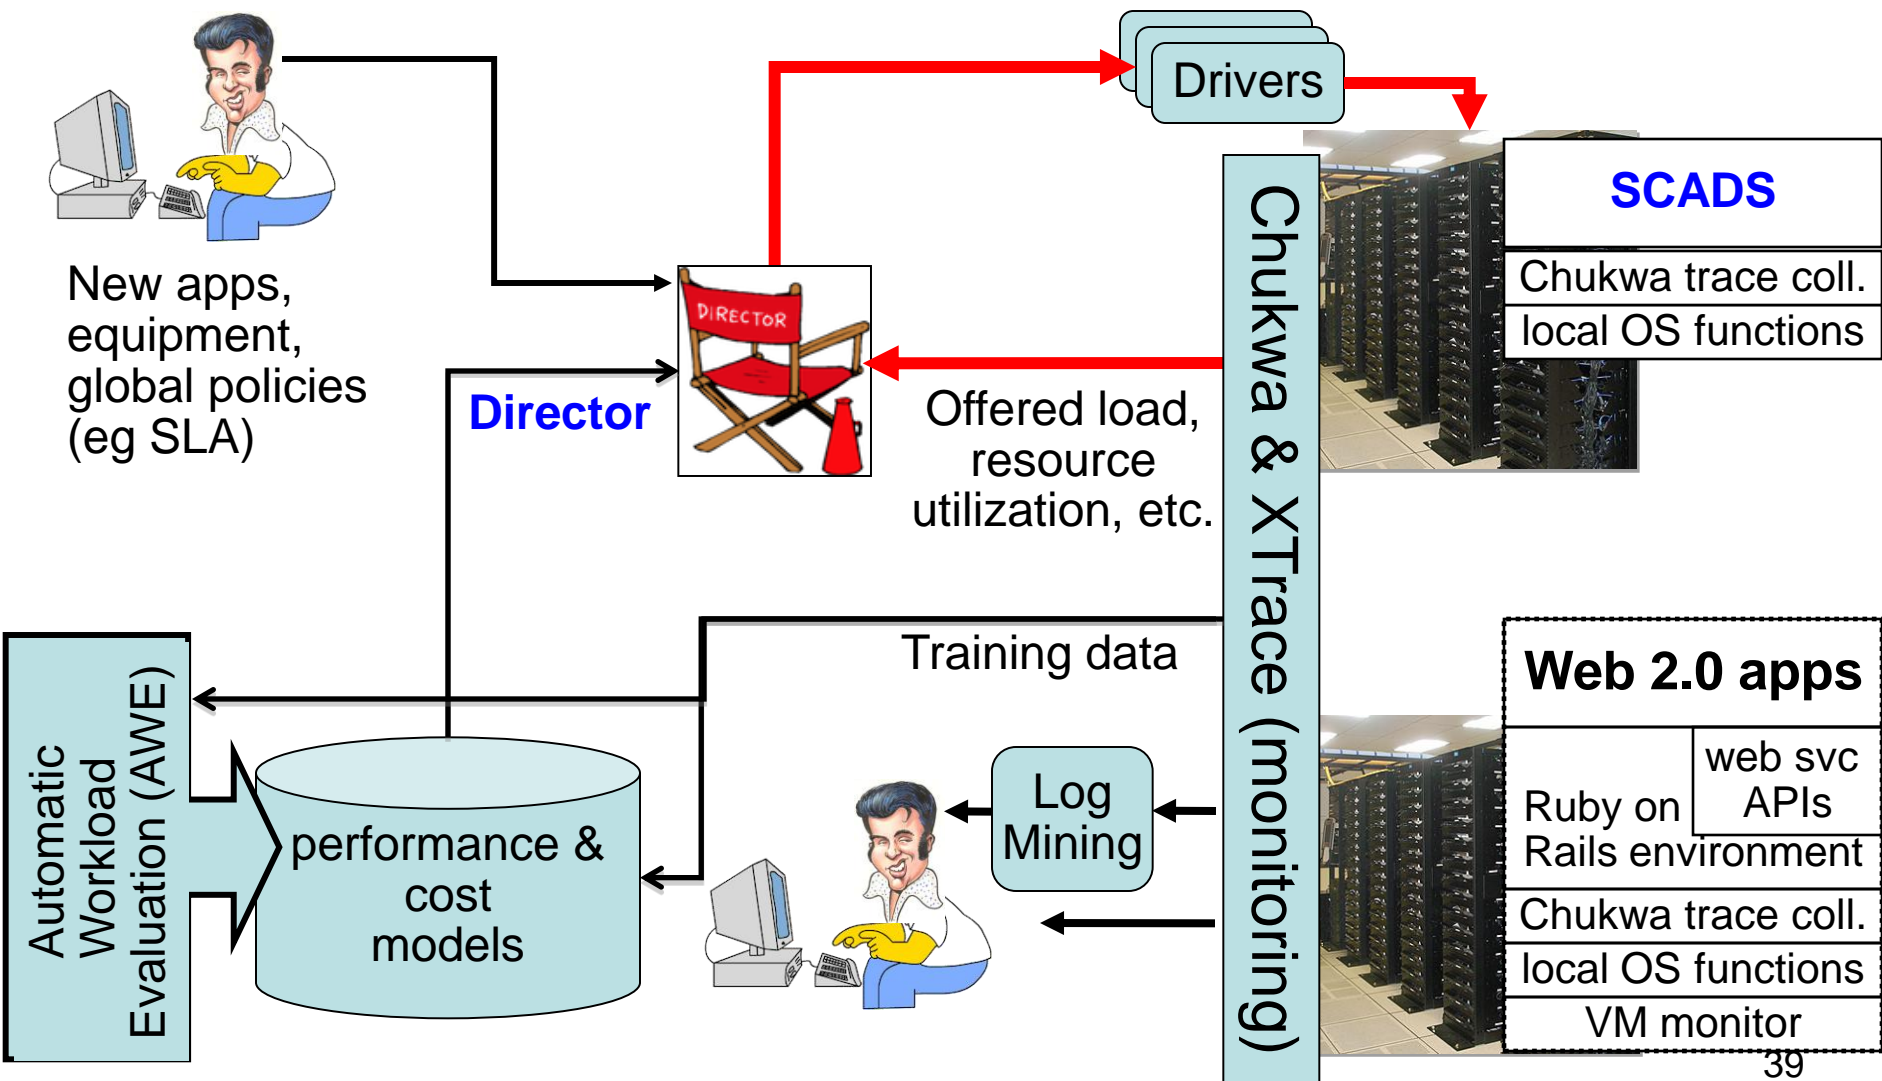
Drivers

SCADS

Chukwa trace coll.

local OS functions

Chukwa & XTrace (monitoring)

New apps, equipment, global policies (eg SLA)

DIRECTOR

Director

Offered load, resource utilization, etc.

Training data

Web 2.0 apps

Ruby on Rails environment

web svc APIs

Chukwa trace coll.

local OS functions

VM monitor

Automatic Workload Evaluation (AWE)

performance & cost models

Log Mining

39